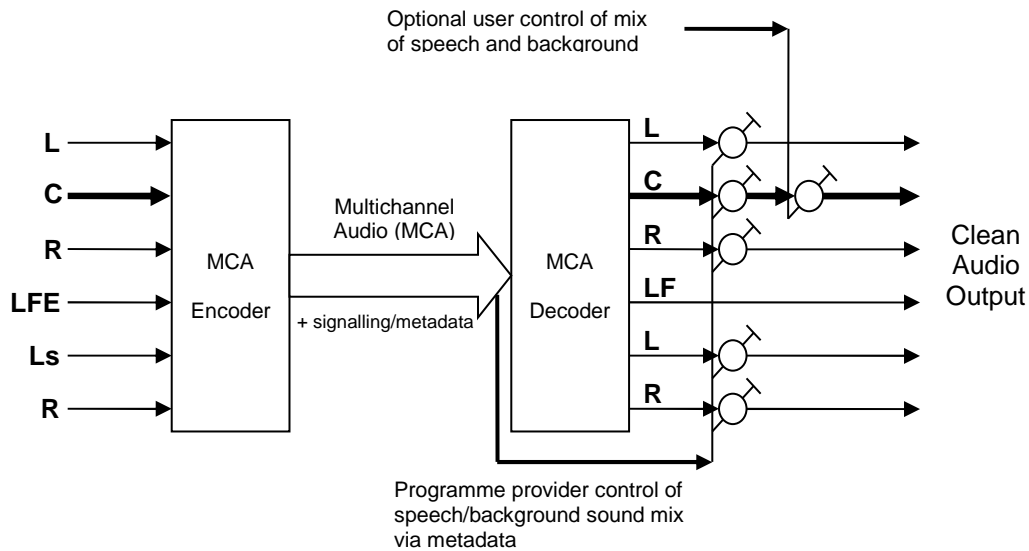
Optional user control of mix of speech and background

L
C
R
LFE
Ls
R

MCA Encoder

Multichannel Audio (MCA)

+ signalling/metadata

MCA Decoder

L
C
R
LF
L
R

Clean Audio Output

Programme provider control of speech/background sound mix via metadata